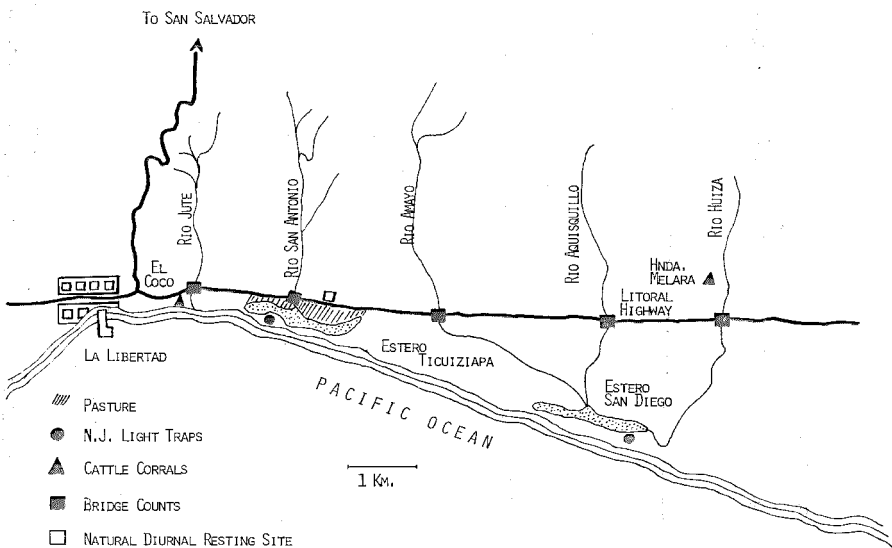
To San Salvador

Rio Jute

Rio San Antonio

Rio Amayo

Rio Aquisquillo

Rio Huiza

El Coco

Hnda. Melara

Litoral Highway

La Libertad

Estero Ticuiziapa

Estero San Diego

Pacific Ocean

1 Km.

Pasture

N.J. Light Traps

Cattle Corrals

Bridge Counts

Natural Diurnal Resting Site